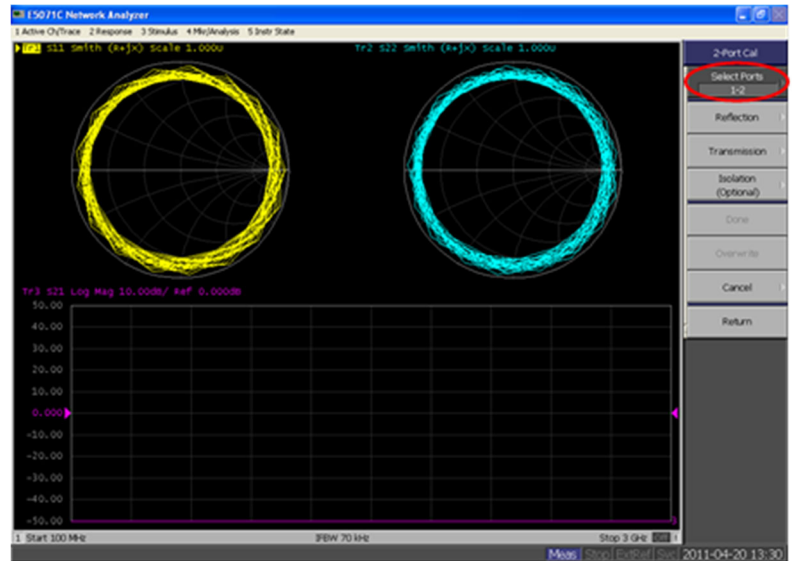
E5071C Network Analyzer
1 Active Ch/Trace 2 Response 3 Stimulus 4 Mkr/Analysis 5 Instr State

Tr1 S11 Smith (R+jX) Scale 1.000U
Tr2 S22 Smith (R+jX) Scale 1.000U

Tr3 S21 Log Mag 10.00dB/ Ref 0.000dB
50.00
40.00
30.00
20.00
10.00
0.000
-10.00
-20.00
-30.00
-40.00
-50.00

1 Start 100 MHz
IFBW 70 kHz
Stop 3 GHz

Meas Stop ExtRef Svc 2011-04-20 13:30

2-Port Cal
Select Ports
1-2
Reflection
Transmission
Isolation (Optional)
Done
Overwrite
Cancel
Return